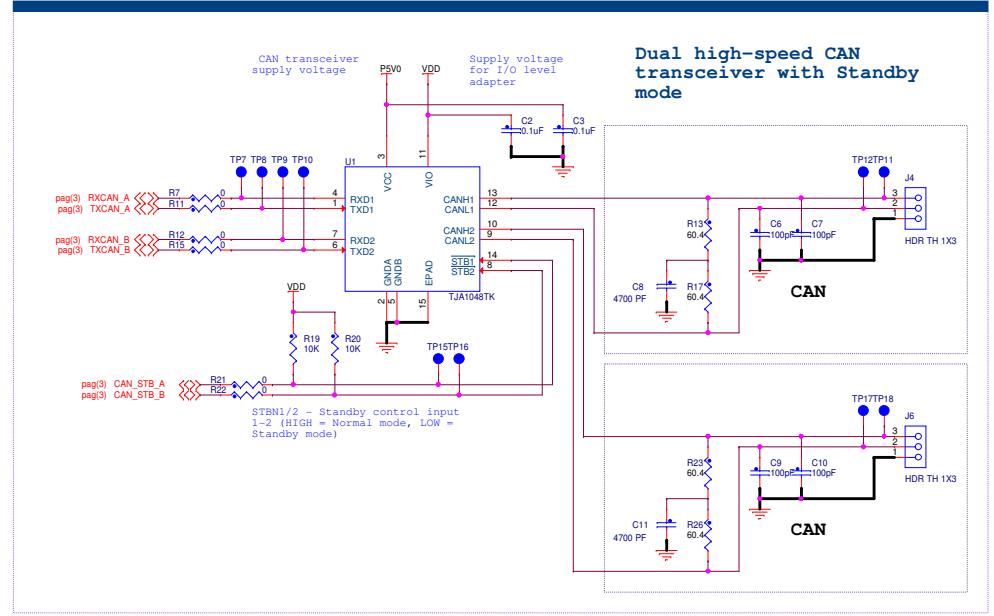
Dual high-speed CAN transceiver with Standby mode

CAN transceiver supply voltage

P5V0

VDD

Supply voltage for I/O level adapter

C2 0.1uF

C3 0.1uF

TP7 TP8 TP9 TP10

U1

3 VCC

11 VIO

pag(3) RXCAN_A

pag(3) TXCAN_A

R7 0

R11 0

4 RXD1

1 TXD1

CANH1 13

CANL1 12

pag(3) RXCAN_B

pag(3) TXCAN_B

R12 0

R15 0

7 RXD2

6 TXD2

CANH2 10

CANL2 9

$\overline{STB1}$ 14

STB2 8

GNDA GNDB EPAD

2 5 15

TJA1048TK

VDD

R19 10K

R20 10K

TP15 TP16

pag(3) CAN_STB_A

pag(3) CAN_STB_B

R21 0

R22 0

STBN1/2 - Standby control input 1-2 (HIGH = Normal mode, LOW = Standby mode)

TP12 TP11

J4

3 2 1

HDR TH 1X3

R13 60.4

C6 100pF

C7 100pF

C8 4700 PF

R17 60.4

CAN

TP17 TP18

J6

3 2 1

HDR TH 1X3

R23 60.4

C9 100pF

C10 100pF

C11 4700 PF

R26 60.4

CAN